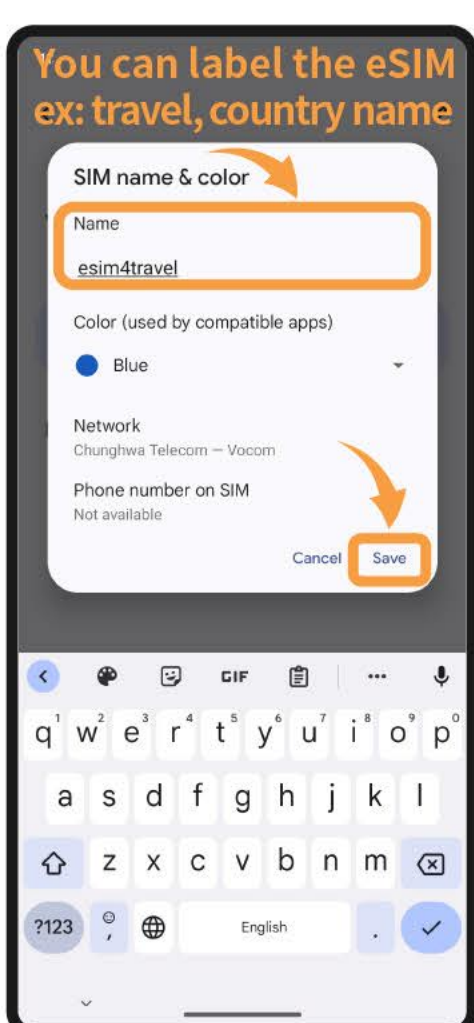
You can label the eSIM
ex: travel, country name

SIM name & color

Name

esim4travel

Color (used by compatible apps)

Blue

Network
Chunghwa Telecom — Vocom

Phone number on SIM
Not available

Cancel Save

GIF

q w e r t y u i o p
1 2 3 4 5 6 7 8 9 0
a s d f g h j k l
z x c v b n m
?123 , English .